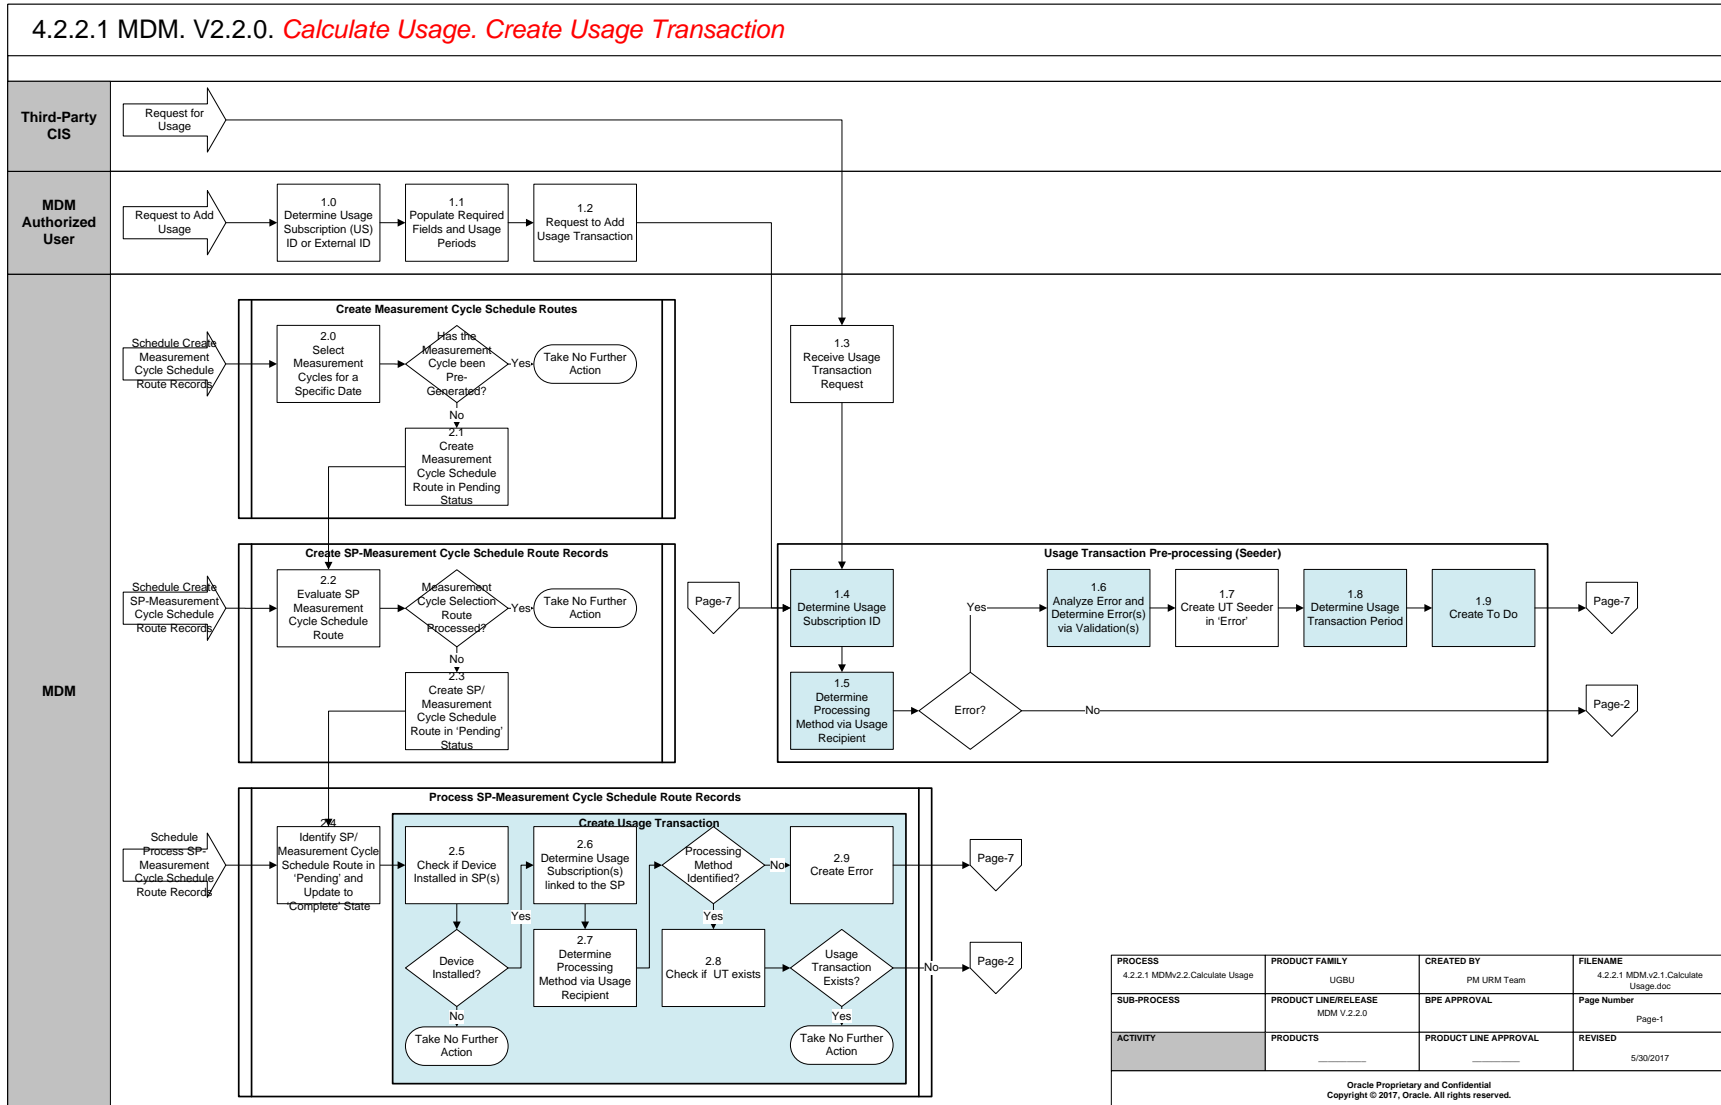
4.2.2.1 MDM. V2.2.0. Calculate Usage. Create Usage Transaction

Third-Party CIS

Request for Usage

MDM Authorized User

Request to Add Usage

1.0 Determine Usage Subscription (US) ID or External ID

1.1 Populate Required Fields and Usage Periods

1.2 Request to Add Usage Transaction

MDM

Create Measurement Cycle Schedule Routes

Schedule Create Measurement Cycle Schedule Route Records

2.0 Select Measurement Cycles for a Specific Date

Has the Measurement Cycle been Pre-Generated?

Yes

Take No Further Action

No

2.1 Create Measurement Cycle Schedule Route in Pending Status

1.3 Receive Usage Transaction Request

Create SP-Measurement Cycle Schedule Route Records

Schedule Create SP-Measurement Cycle Schedule Route Records

2.2 Evaluate SP Measurement Cycle Schedule Route

Measurement Cycle Selection Route Processed?

Yes

Take No Further Action

No

2.3 Create SP/ Measurement Cycle Schedule Route in 'Pending' Status

Page-7

Usage Transaction Pre-processing (Seeder)

1.4 Determine Usage Subscription ID

Yes

1.6 Analyze Error and Determine Error(s) via Validation(s)

1.7 Create UT Seeder in 'Error'

1.8 Determine Usage Transaction Period

1.9 Create To Do

Page-7

1.5 Determine Processing Method via Usage Recipient

Error?

No

Page-2

Process SP-Measurement Cycle Schedule Route Records

Schedule Process SP-Measurement Cycle Schedule Route Records

2.4 Identify SP/ Measurement Cycle Schedule Route in 'Pending' and Update to 'Complete' State

Create Usage Transaction

2.5 Check if Device Installed in SP(s)

2.6 Determine Usage Subscription(s) linked to the SP

Processing Method Identified?

No

2.9 Create Error

Page-7

Yes

Yes

Device Installed?

2.7 Determine Processing Method via Usage Recipient

2.8 Check if UT exists

Usage Transaction Exists?

No

Page-2

No

Yes

Take No Further Action

Take No Further Action

| PROCESS<br>4.2.2.1 MDMv2.2.Calculate Usage | PRODUCT FAMILY<br>UGBU | CREATED BY<br>PM URM Team | FILENAME<br>4.2.2.1 MDM.v2.1.Calculate Usage.doc |
|---|---|---|---|
| SUB-PROCESS | PRODUCT LINE/RELEASE<br>MDM V.2.2.0 | BPE APPROVAL | Page Number<br>Page-1 |
| ACTIVITY | PRODUCTS<br>________ | PRODUCT LINE APPROVAL<br>________ | REVISED<br>5/30/2017 |

Oracle Proprietary and Confidential
Copyright © 2017, Oracle. All rights reserved.